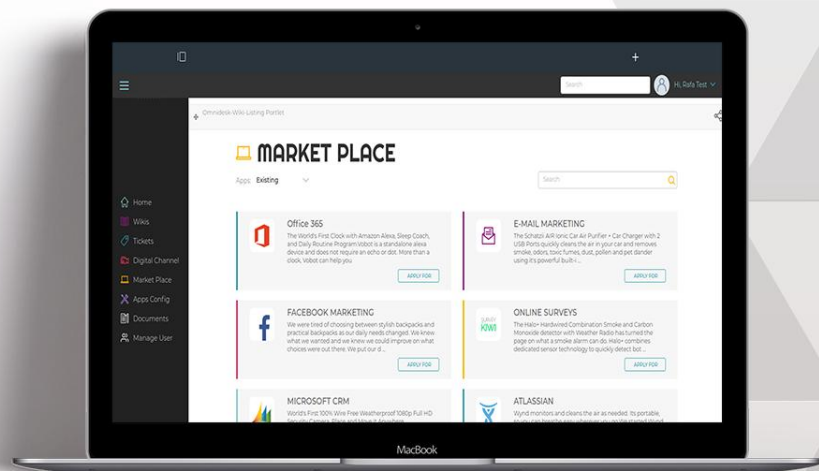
Search

Hi, Rafa Test

Omnidesk-Wiki-Listing Portlet

MARKET PLACE

Apps Existing

Search

Home
Wikis
Tickets
Digital Channel
Market Place
Apps Config
Documents
Manage User

Office 365
The World's First Clock with Amazon Alexa, Sleep Coach, and Daily Routine Program.Vobot is a standalone alexa device and does not require an echo or dot. More than a clock. Vobot can help you
APPLY FOR

E-MAIL MARKETING
The Schatzii AIR Ionic Car Air Purifier + Car Charger with 2 USB Ports quickly cleans the air in your car and removes smoke, odors, toxic fumes, dust, pollen and pet dander using it's powerful built-i...
APPLY FOR

FACEBOOK MARKETING
We were tired of choosing between stylish backpacks and practical backpacks as our daily needs changed. We knew what we wanted and we knew we could improve on what choices were out there. We put our d...
APPLY FOR

ONLINE SURVEYS
The Halo+ Hardwired Combination Smoke and Carbon Monoxide detector with Weather Radio has turned the page on what a smoke alarm can do. Halo+ combines dedicated sensor technology to quickly detect bot...
APPLY FOR

MICROSOFT CRM
World's First 100% Wire Free Weatherproof 1080p Full HD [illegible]

ATLASSIAN
Wynd monitors and cleans the air as needed. Its portable, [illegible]

MacBook